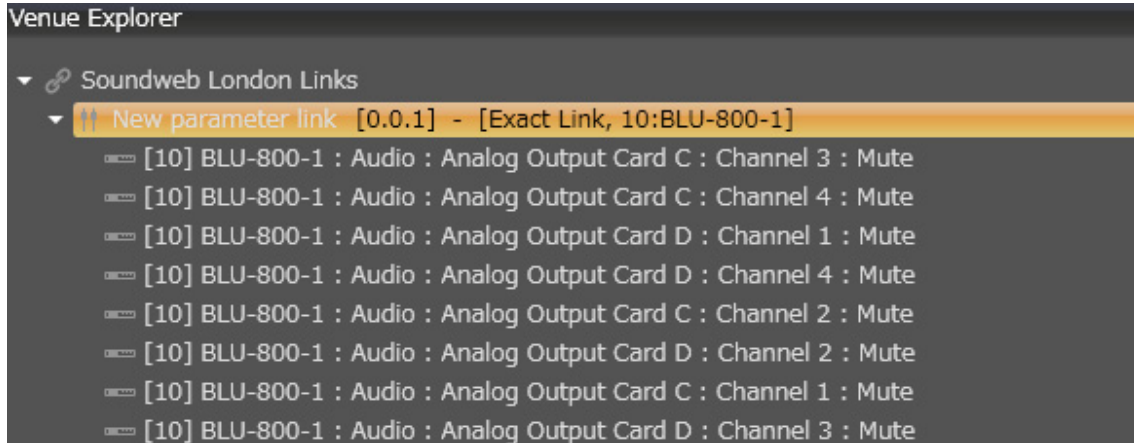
Venue Explorer

Soundweb London Links

New parameter link [0.0.1] - [Exact Link, 10:BLU-800-1]

[10] BLU-800-1 : Audio : Analog Output Card C : Channel 3 : Mute

[10] BLU-800-1 : Audio : Analog Output Card C : Channel 4 : Mute

[10] BLU-800-1 : Audio : Analog Output Card D : Channel 1 : Mute

[10] BLU-800-1 : Audio : Analog Output Card D : Channel 4 : Mute

[10] BLU-800-1 : Audio : Analog Output Card C : Channel 2 : Mute

[10] BLU-800-1 : Audio : Analog Output Card D : Channel 2 : Mute

[10] BLU-800-1 : Audio : Analog Output Card C : Channel 1 : Mute

[10] BLU-800-1 : Audio : Analog Output Card D : Channel 3 : Mute